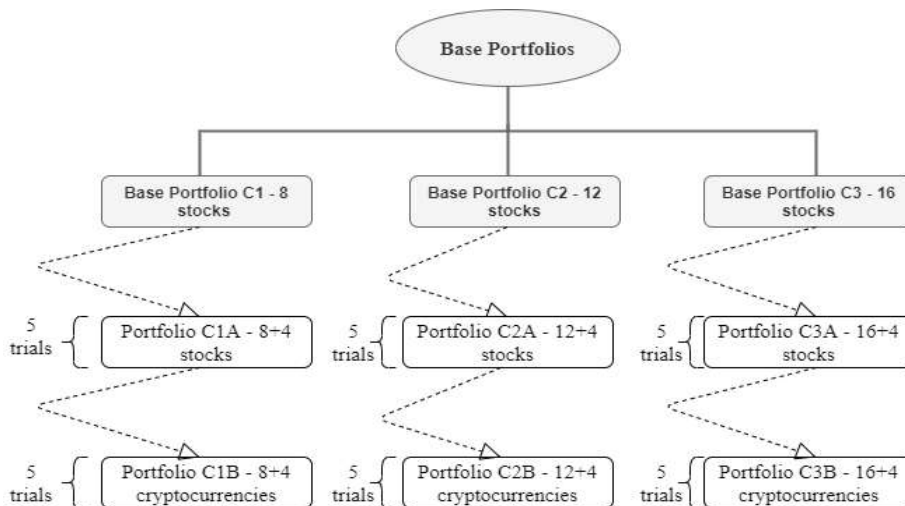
Base Portfolios

Base Portfolio C1 - 8 stocks

Base Portfolio C2 - 12 stocks

Base Portfolio C3 - 16 stocks

5 trials

Portfolio C1A - 8+4 stocks

5 trials

Portfolio C2A - 12+4 stocks

5 trials

Portfolio C3A - 16+4 stocks

5 trials

Portfolio C1B - 8+4 cryptocurrencies

5 trials

Portfolio C2B - 12+4 cryptocurrencies

5 trials

Portfolio C3B - 16+4 cryptocurrencies